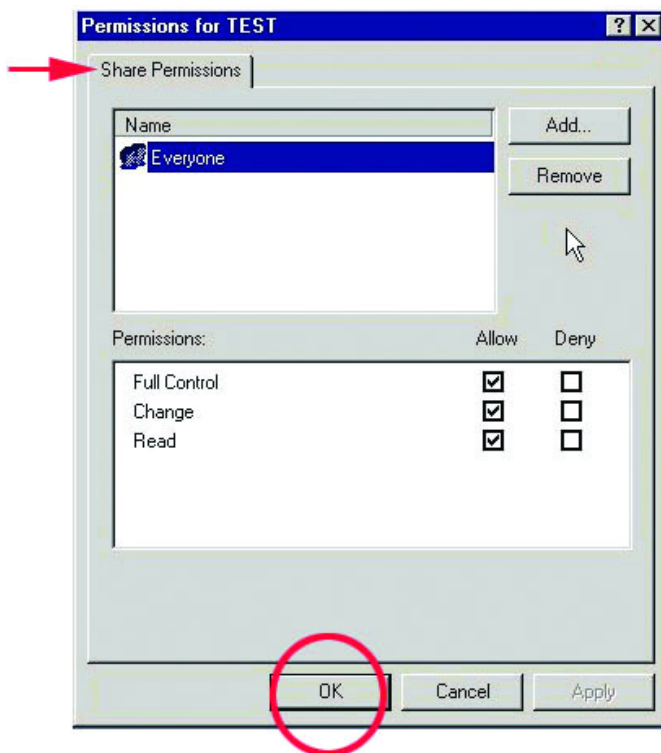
Permissions for TEST

?

X

Share Permissions

Name

Everyone

Add...

Remove

Permissions:

Allow

Deny

| | Allow | Deny |
|---|---|---|
| Full Control | ☑ | ☐ |
| Change | ☑ | ☐ |
| Read | ☑ | ☐ |

OK

Cancel

Apply